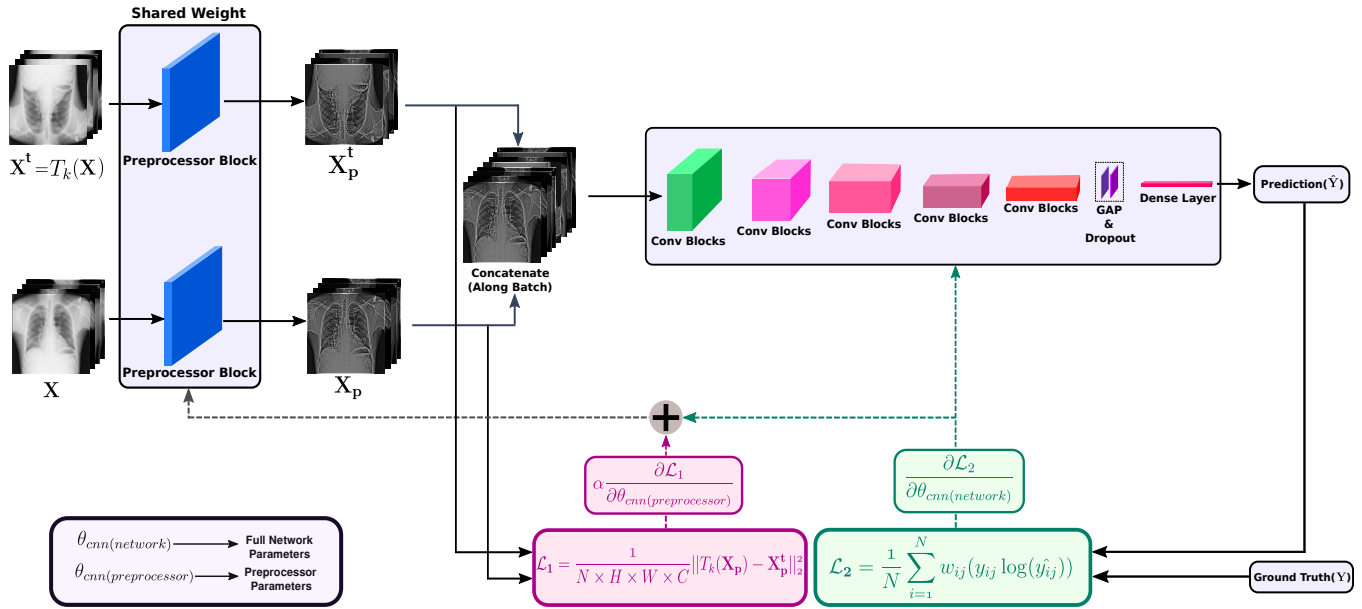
Shared Weight

$\mathbf{X^t} = T_k(\mathbf{X})$

Preprocessor Block

$\mathbf{X_p^t}$

$\mathbf{X}$

Preprocessor Block

$\mathbf{X_p}$

Concatenate (Along Batch)

Conv Blocks

Conv Blocks

Conv Blocks

Conv Blocks

Conv Blocks

GAP & Dropout

Dense Layer

Prediction($\hat{\mathrm{Y}}$)

$\alpha \frac{\partial \mathcal{L}_1}{\partial \theta_{cnn(preprocessor)}}$

$\frac{\partial \mathcal{L}_2}{\partial \theta_{cnn(network)}}$

$\theta_{cnn(network)}$ Full Network Parameters

$\theta_{cnn(preprocessor)}$ Preprocessor Parameters

$\mathcal{L}_1 = \frac{1}{N \times H \times W \times C} ||T_k(\mathbf{X_p}) - \mathbf{X_p^t}||_2^2$

$\mathcal{L}_2 = \frac{1}{N} \sum_{i=1}^{N} w_{ij}(y_{ij} \log(\hat{y_{ij}}))$

Ground Truth(Y)